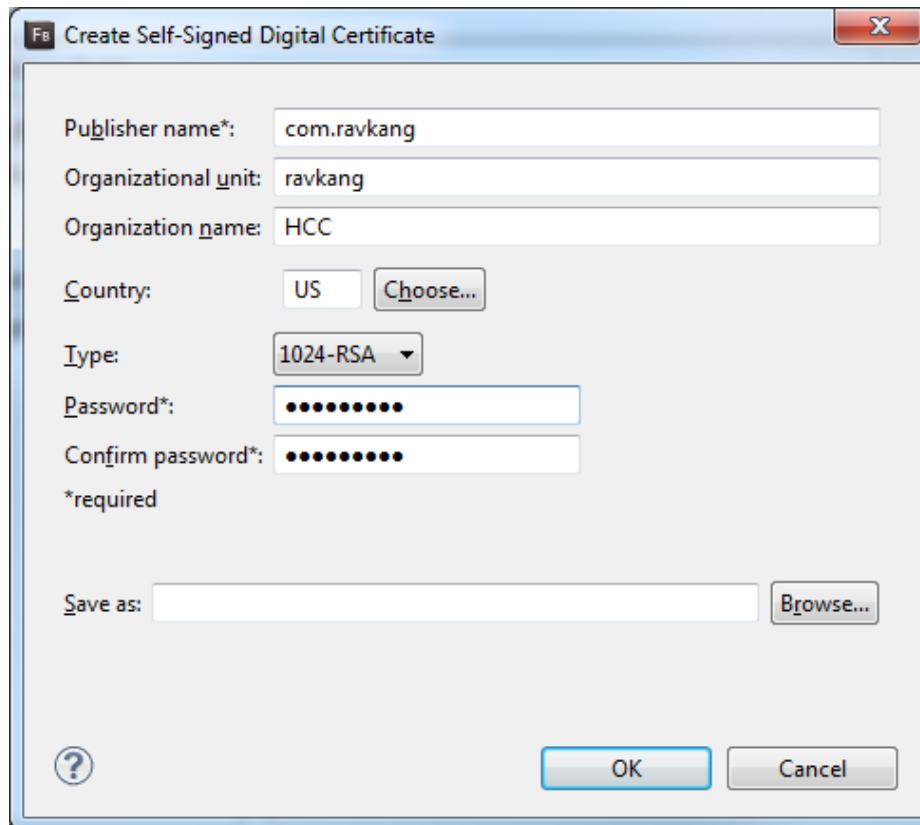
Fb Create Self-Signed Digital Certificate

X

Publisher name*: com.ravkang

Organizational unit: ravkang

Organization name: HCC

Country: US Choose...

Type: 1024-RSA

Password*: ●●●●●●●●●

Confirm password*: ●●●●●●●●●

*required

Save as: Browse...

?

OK

Cancel